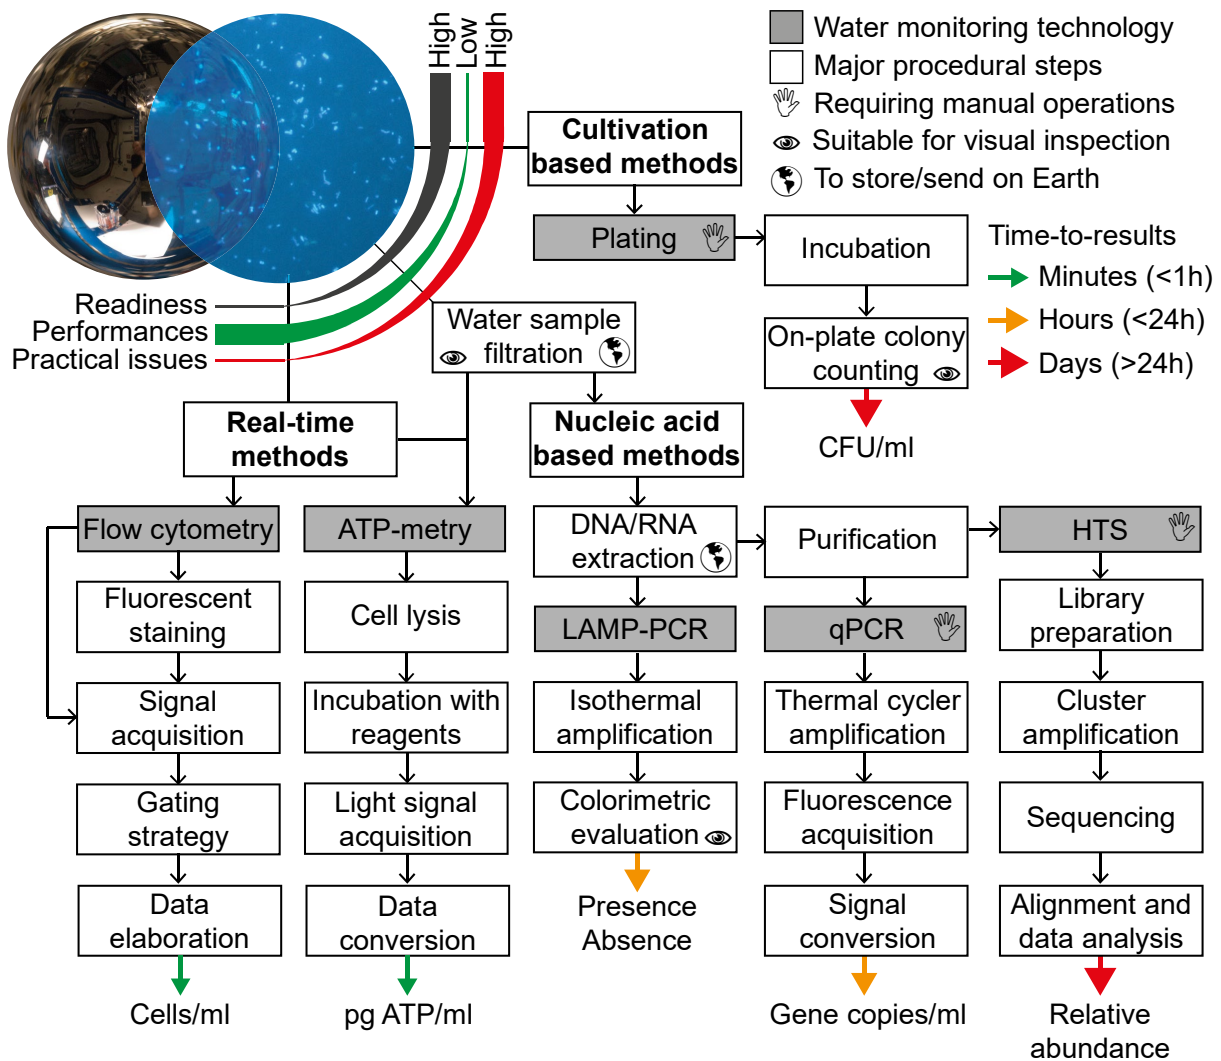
High
Low
High

Water monitoring technology
Major procedural steps
Requiring manual operations
Suitable for visual inspection
To store/send on Earth

Cultivation based methods

Plating

Incubation

On-plate colony counting

CFU/ml

Time-to-results
Minutes (<1h)
Hours (<24h)
Days (>24h)

Readiness
Performances
Practical issues

Water sample filtration

Real-time methods

Nucleic acid based methods

Flow cytometry
Fluorescent staining
Signal acquisition
Gating strategy
Data elaboration
Cells/ml

ATP-metry
Cell lysis
Incubation with reagents
Light signal acquisition
Data conversion
pg ATP/ml

DNA/RNA extraction
LAMP-PCR
Isothermal amplification
Colorimetric evaluation
Presence Absence

Purification
qPCR
Thermal cycler amplification
Fluorescence acquisition
Signal conversion
Gene copies/ml

HTS
Library preparation
Cluster amplification
Sequencing
Alignment and data analysis
Relative abundance